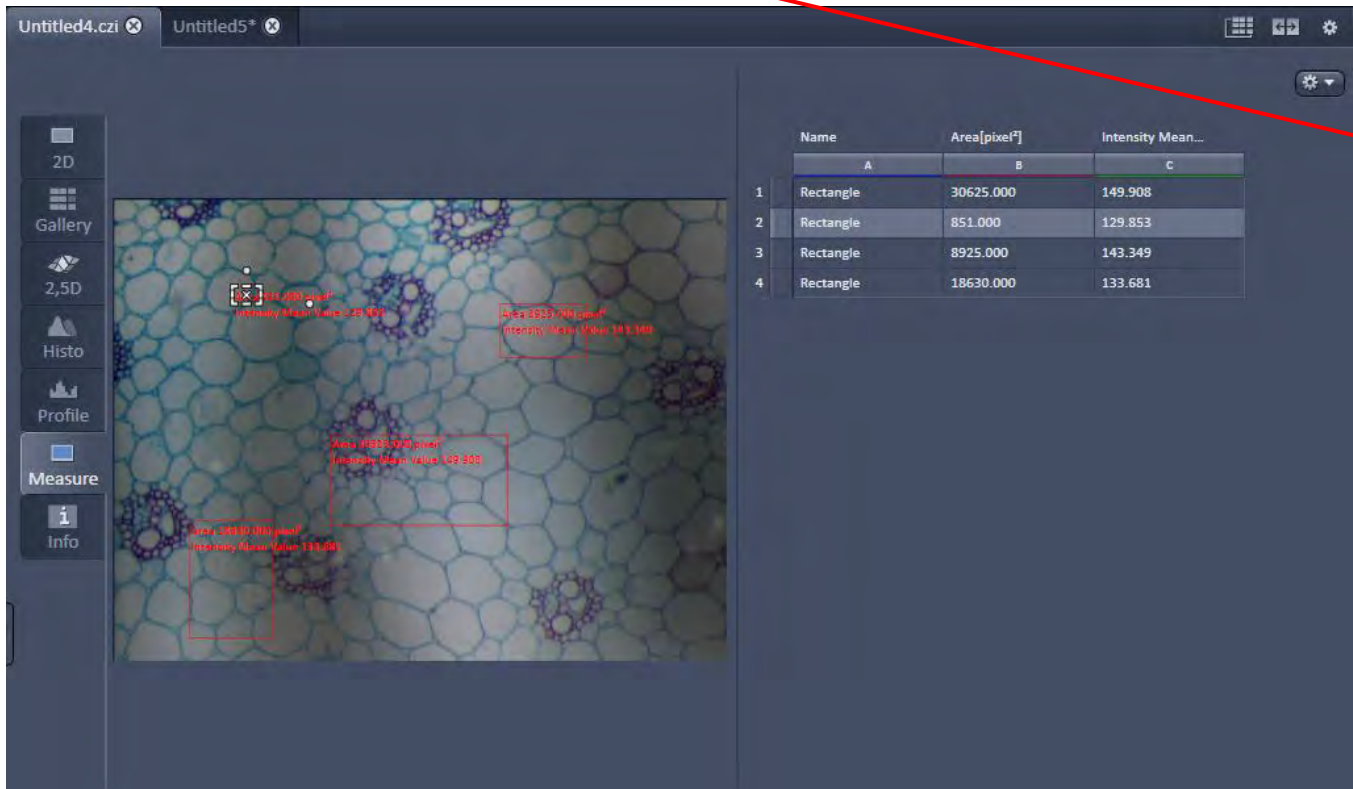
Untitled4.czi Untitled5*

2D
Gallery
2,5D
Histo
Profile
Measure
Info

Area 851.000 pixel²
Intensity Mean Value 129.853

Area 8925.000 pixel²
Intensity Mean Value 143.349

Area 30625.000 pixel²
Intensity Mean Value 149.908

Area 18630.000 pixel²
Intensity Mean Value 133.681

| | Name | Area[pixel²] | Intensity Mean... |
|---|---|---|---|
| | A | B | C |
| 1 | Rectangle | 30625.000 | 149.908 |
| 2 | Rectangle | 851.000 | 129.853 |
| 3 | Rectangle | 8925.000 | 143.349 |
| 4 | Rectangle | 18630.000 | 133.681 |